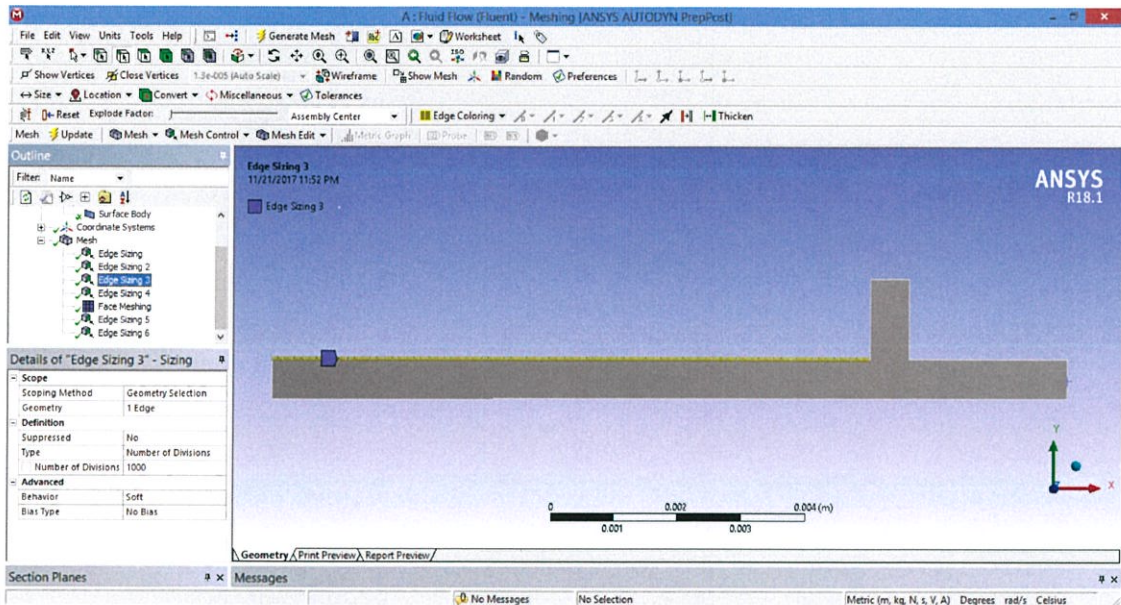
A : Fluid Flow (Fluent) - Meshing [ANSYS AUTODYN PrepPost]

File Edit View Units Tools Help | Generate Mesh | Worksheet

Show Vertices | Close Vertices 1.3e-005 (Auto Scale) | Wireframe | Show Mesh | Random | Preferences

Size ▾ Location ▾ Convert ▾ Miscellaneous ▾ Tolerances

Reset Explode Factor: Assembly Center | Edge Coloring ▾ | Thicken

Mesh | Update | Mesh ▾ | Mesh Control ▾ | Mesh Edit ▾ | Metric Graph | Probe

Outline

Filter: Name

Surface Body
Coordinate Systems
Mesh
Edge Sizing
Edge Sizing 2
Edge Sizing 3
Edge Sizing 4
Face Meshing
Edge Sizing 5
Edge Sizing 6

Details of "Edge Sizing 3" - Sizing

| Scope | |
|---|---|
| Scoping Method | Geometry Selection |
| Geometry | 1 Edge |
| Definition | |
| Suppressed | No |
| Type | Number of Divisions |
| Number of Divisions | 1000 |
| Advanced | |
| Behavior | Soft |
| Bias Type | No Bias |

Edge Sizing 3
11/21/2017 11:52 PM

Edge Sizing 3

ANSYS
R18.1

Y
X

0 0.002 0.004 (m)
0.001 0.003

Geometry Print Preview Report Preview

Section Planes
Messages

No Messages No Selection Metric (m, kg, N, s, V, A) Degrees rad/s Celsius